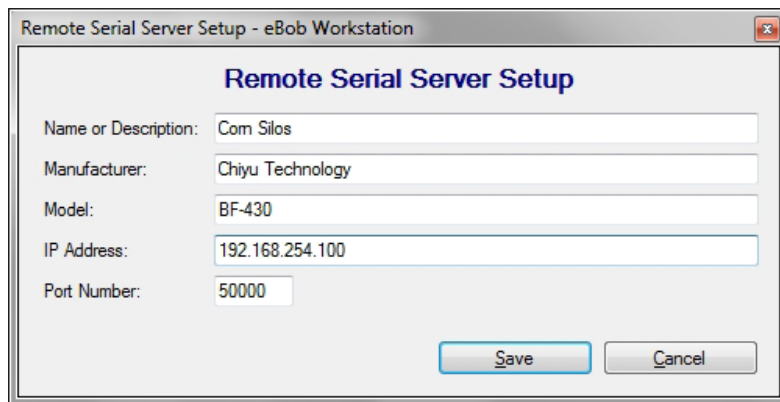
Remote Serial Server Setup - eBob Workstation

Remote Serial Server Setup

Name or Description: Corn Silos

Manufacturer: Chiyu Technology

Model: BF-430

IP Address: 192.168.254.100

Port Number: 50000

Save

Cancel